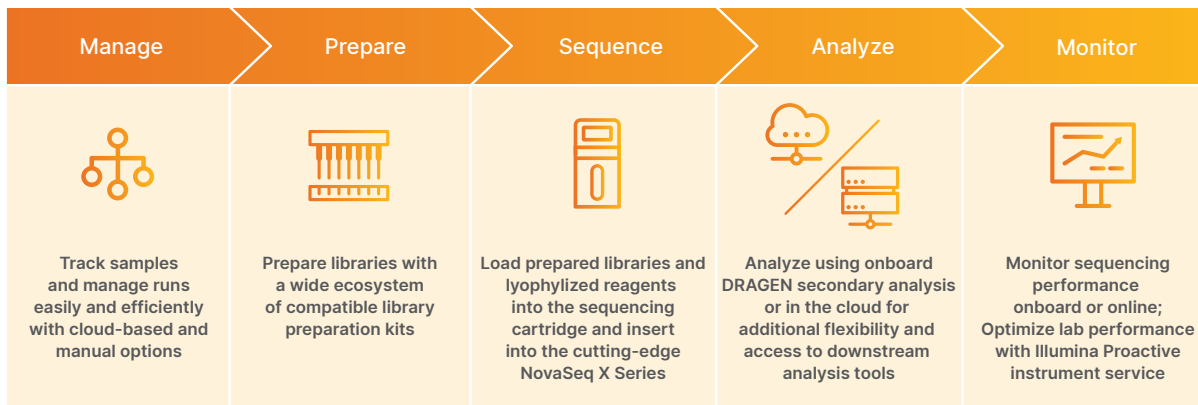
Manage

Prepare

Sequence

Analyze

Monitor

Track samples and manage runs easily and efficiently with cloud-based and manual options

Prepare libraries with a wide ecosystem of compatible library preparation kits

Load prepared libraries and lyophylized reagents into the sequencing cartridge and insert into the cutting-edge NovaSeq X Series

Analyze using onboard DRAGEN secondary analysis or in the cloud for additional flexibility and access to downstream analysis tools

Monitor sequencing performance onboard or online; Optimize lab performance with Illumina Proactive instrument service